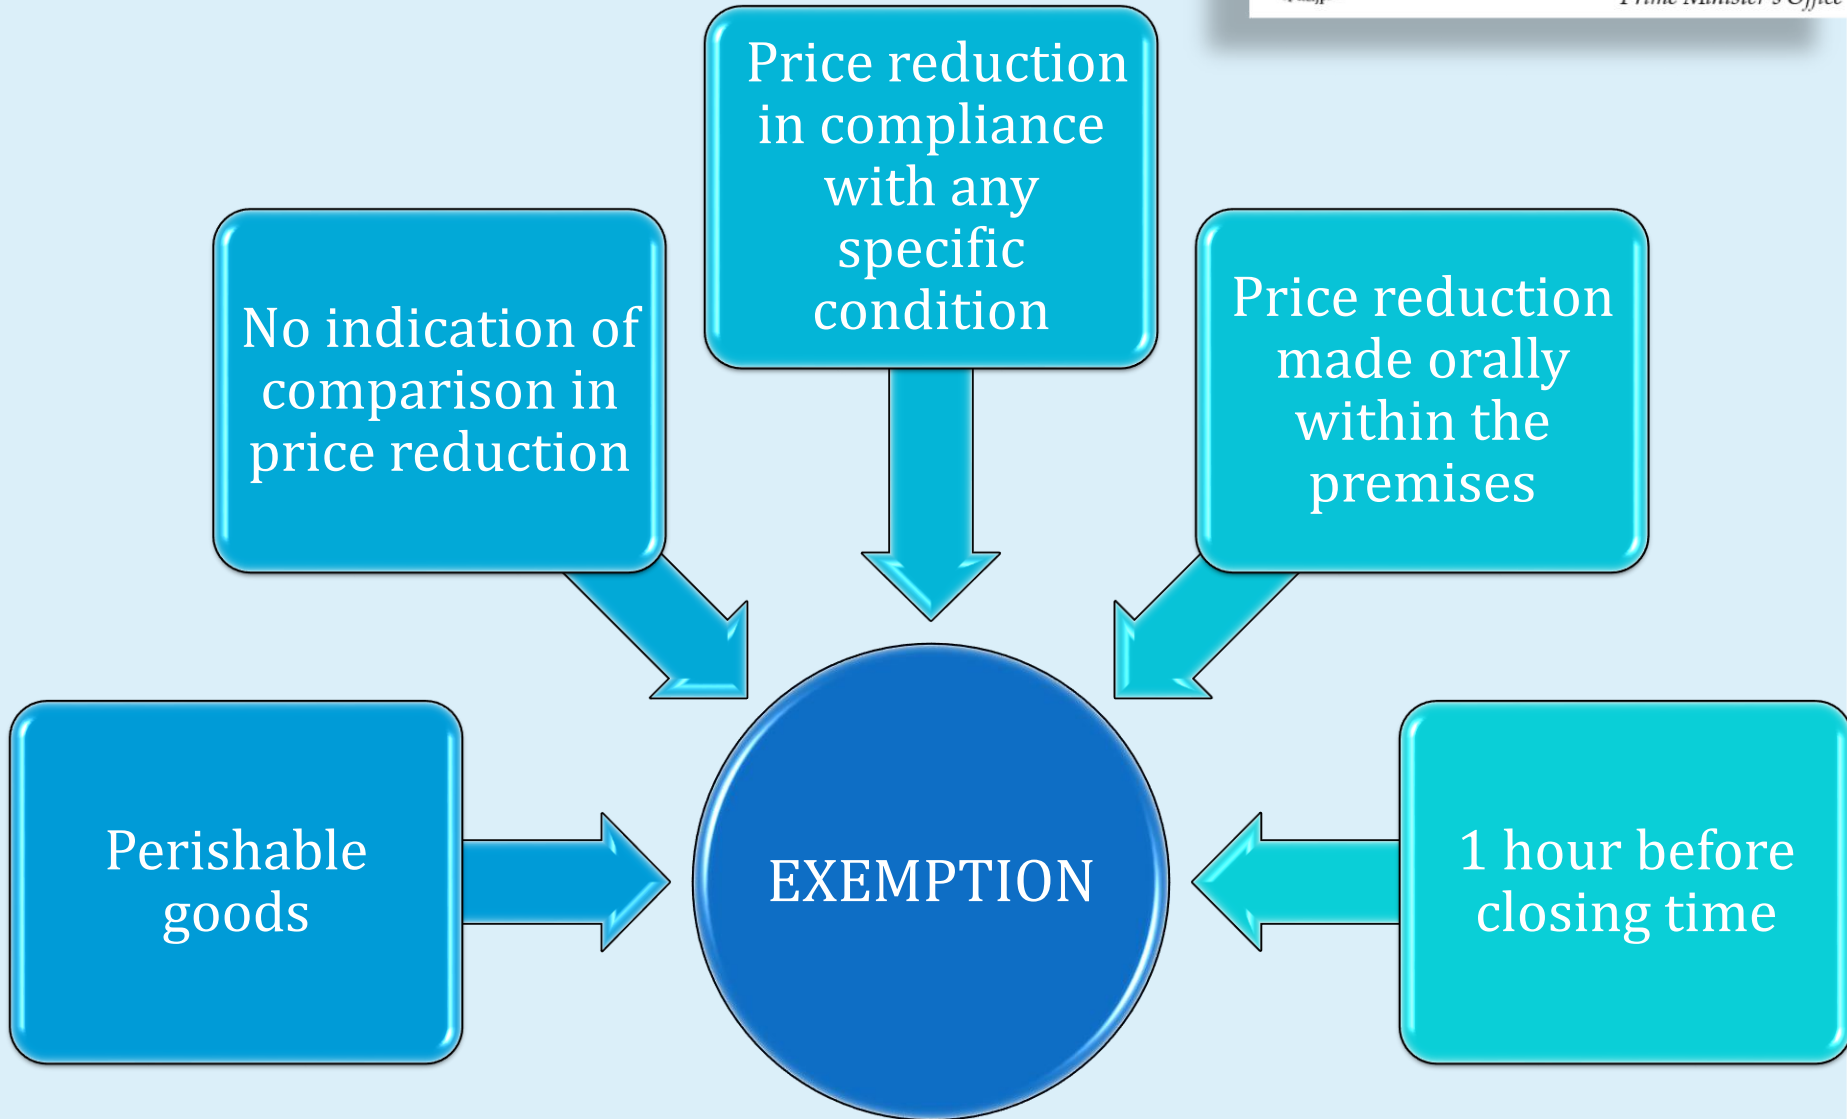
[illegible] Prime Minister's Office

Price reduction in compliance with any specific condition

No indication of comparison in price reduction

Price reduction made orally within the premises

Perishable goods

EXEMPTION

1 hour before closing time